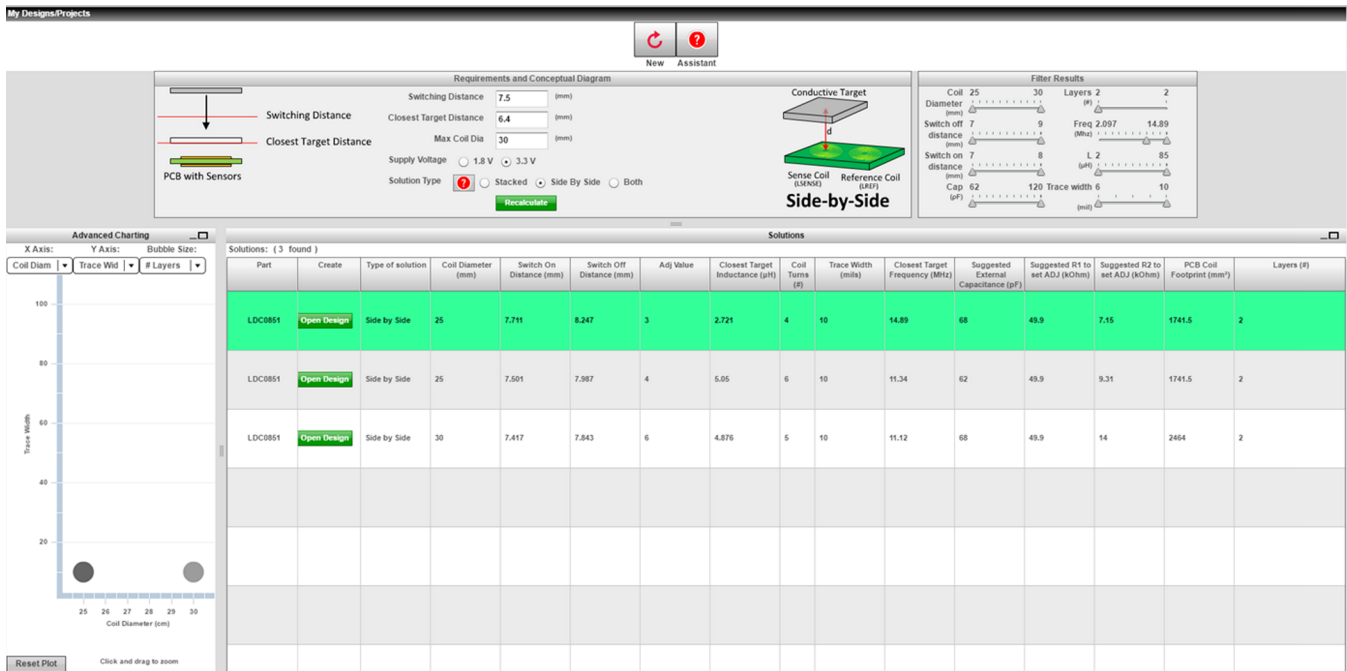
My Designs/Projects

New Assistant

Requirements and Conceptual Diagram

Switching Distance

Closest Target Distance

PCB with Sensors

Switching Distance 7.5 (mm)

Closest Target Distance 6.4 (mm)

Max Coil Dia 30 (mm)

Supply Voltage 1.8 V 3.3 V

Solution Type Stacked Side By Side Both

Recalculate

Conductive Target

d

Sense Coil (LSENSE)

Reference Coil (LREF)

Side-by-Side

Filter Results

Coil Diameter (mm) 25 30

Layers (#) 2 2

Switch off distance (mm) 7 9

Freq (Mhz) 2.097 14.89

Switch on distance (mm) 7 8

L (µH) 2 85

Cap (pF) 62 120

Trace width (mil) 6 10

Advanced Charting

X Axis: Y Axis: Bubble Size:

Coil Diam Trace Wid # Layers

Trace Width

100

80

60

40

20

25 26 27 28 29 30

Coil Diameter (cm)

Reset Plot

Click and drag to zoom

Solutions

Solutions: ( 3 found )

| Part | Create | Type of solution | Coil Diameter (mm) | Switch On Distance (mm) | Switch Off Distance (mm) | Adj Value | Closest Target Inductance (µH) | Coil Turns (#) | Trace Width (mils) | Closest Target Frequency (MHz) | Suggested External Capacitance (pF) | Suggested R1 to set ADJ (kOhm) | Suggested R2 to set ADJ (kOhm) | PCB Coil Footprint (mm²) | Layers (#) |
|---|---|---|---|---|---|---|---|---|---|---|---|---|---|---|---|
| LDC0851 | Open Design | Side by Side | 25 | 7.711 | 8.247 | 3 | 2.721 | 4 | 10 | 14.89 | 68 | 49.9 | 7.15 | 1741.5 | 2 |
| LDC0851 | Open Design | Side by Side | 25 | 7.501 | 7.987 | 4 | 5.05 | 6 | 10 | 11.34 | 62 | 49.9 | 9.31 | 1741.5 | 2 |
| LDC0851 | Open Design | Side by Side | 30 | 7.417 | 7.843 | 6 | 4.876 | 5 | 10 | 11.12 | 68 | 49.9 | 14 | 2464 | 2 |